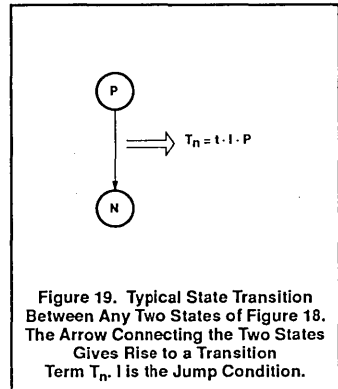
P

$T_n = t \cdot I \cdot P$

N

Figure 19. Typical State Transition Between Any Two States of Figure 18. The Arrow Connecting the Two States Gives Rise to a Transition Term $T_n$. I is the Jump Condition.